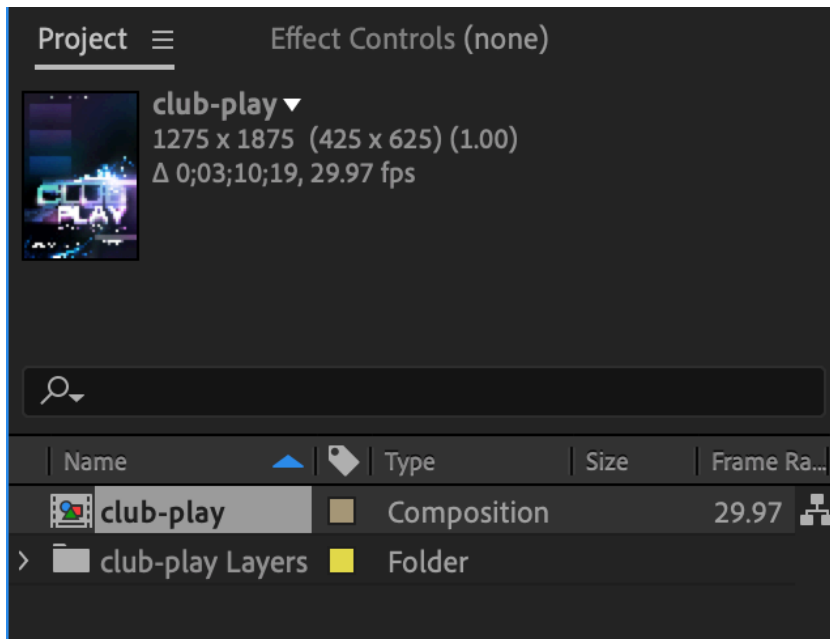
Project ☰ Effect Controls (none)

club-play ▾
1275 x 1875 (425 x 625) (1.00)
Δ 0;03;10;19, 29.97 fps

CLUB PLAY

| Name | | Type | Size | Frame Ra... |
|---|---|---|---|---|
| club-play | | Composition | | 29.97 |
| club-play Layers | | Folder | | |